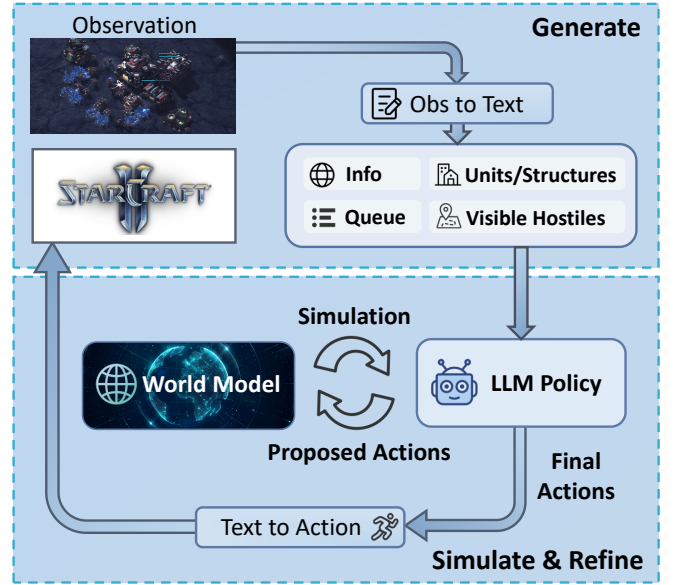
Observation

Generate

Obs to Text

STARCRAFT II

Info

Units/Structures

Queue

Visible Hostiles

Simulation

World Model

LLM Policy

Proposed Actions

Final Actions

Text to Action

Simulate & Refine